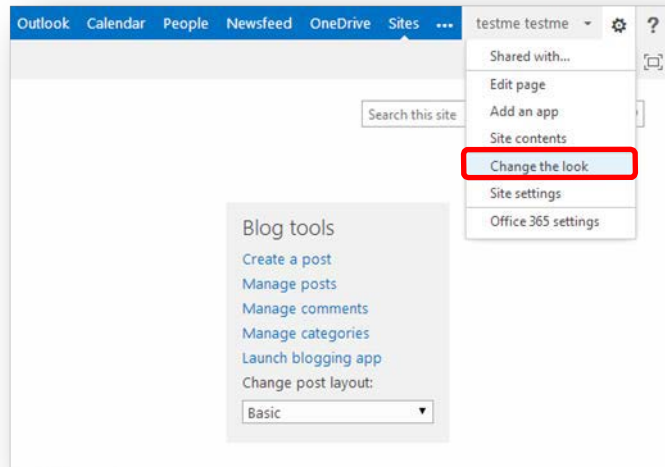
Outlook Calendar People Newsfeed OneDrive Sites ••• testme testme ▾ ⚙ ?

Shared with...
Edit page
Add an app
Site contents
Change the look
Site settings
Office 365 settings

Search this site

Blog tools
Create a post
Manage posts
Manage comments
Manage categories
Launch blogging app
Change post layout:
Basic